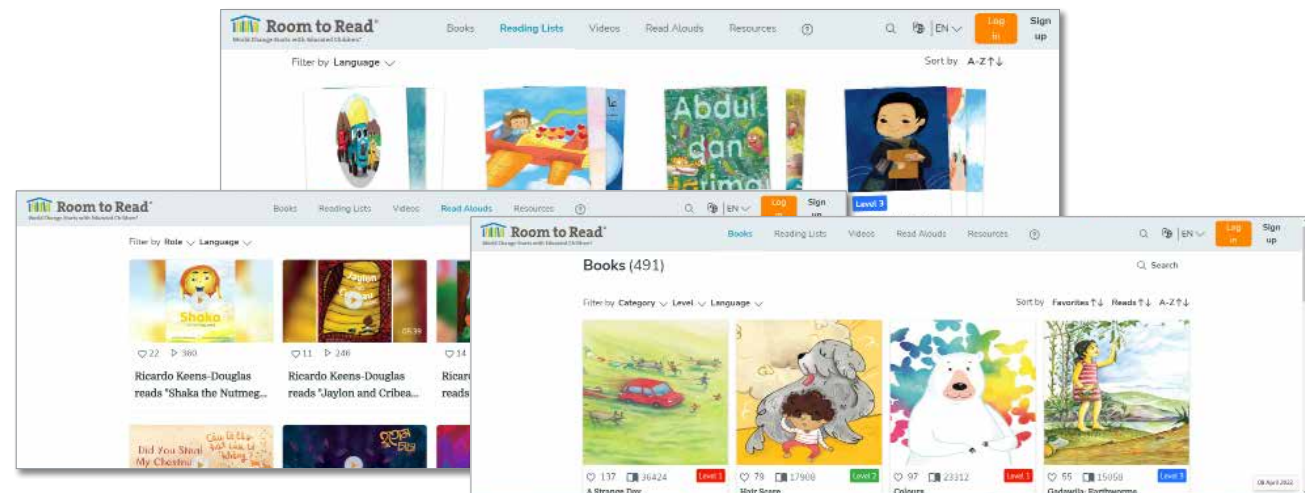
Room to Read
World Change Starts with Educated Children

Books Reading Lists Videos Read Alouds Resources ?

EN Log in Sign up

Filter by Language

Sort by A-Z

Abdul dan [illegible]

Level 3

Room to Read
World Change Starts with Educated Children

Books Reading Lists Videos Read Alouds Resources ?

EN Log in Sign up

Filter by Role Language

Shaka

05:39

22 360

11 246

14

Ricardo Keens-Douglas reads "Shaka the Nutmeg...

Ricardo Keens-Douglas reads "Jaylon and Cribea...

Ricar reads

Did You Steal My Chestnut

Room to Read
World Change Starts with Educated Children

Books Reading Lists Videos Read Alouds Resources ?

EN Log in Sign up

Books (491)

Search

Filter by Category Level Language

Sort by Favorites Reads A-Z

137 36424 Level 1
A Strange Day

78 17900 Level 2
Hair Scare

97 23312 Level 1
Colours

55 15058 Level 3
Gadawilu: Earthworms

08 April 2022